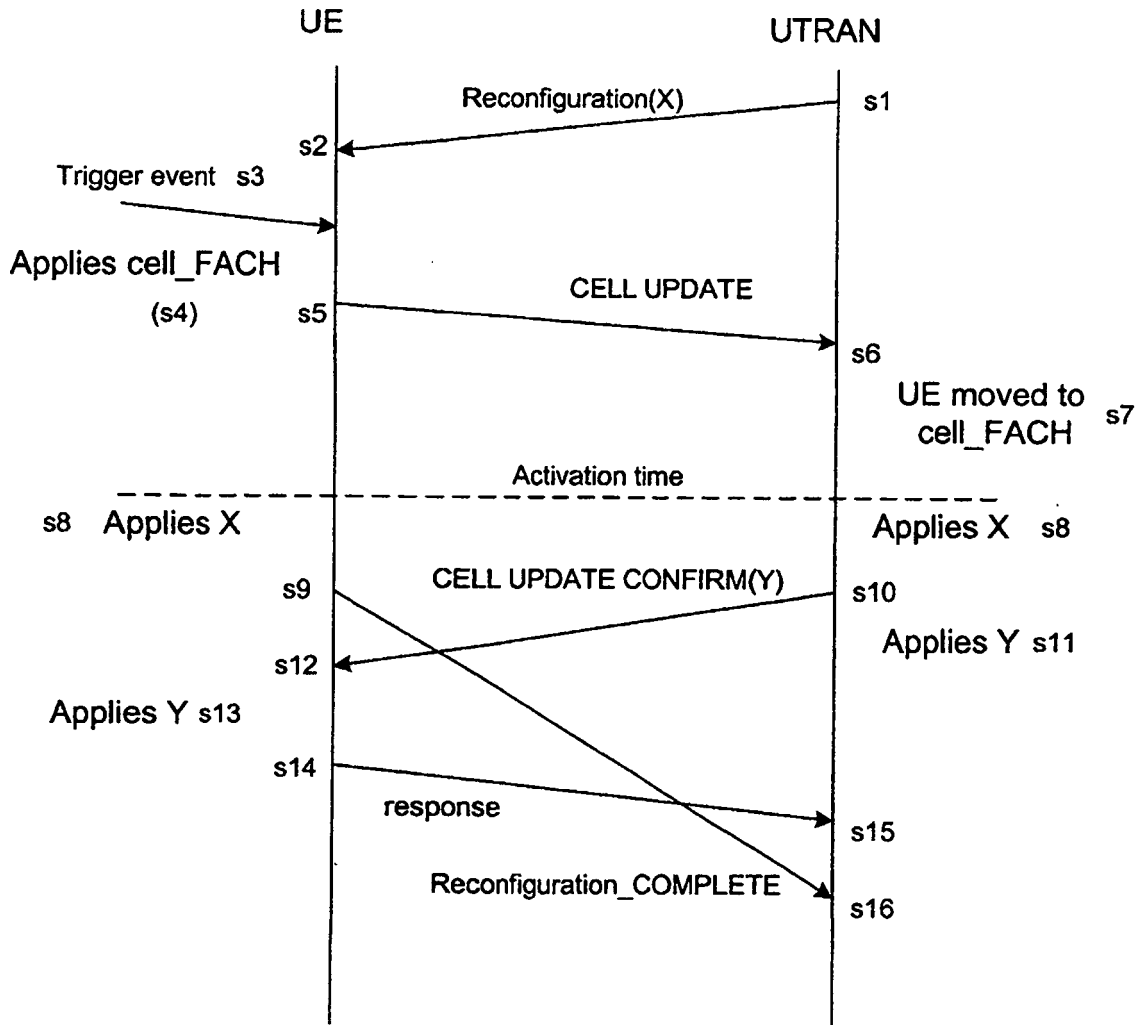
UE

UTRAN

Reconfiguration(X)

s1

s2

Trigger event s3

Applies cell_FACH

(s4)

s5

CELL UPDATE

s6

UE moved to cell_FACH

s7

Activation time

s8 Applies X

Applies X s8

s9

CELL UPDATE CONFIRM(Y)

s10

Applies Y s11

s12

Applies Y s13

s14

response

s15

Reconfiguration_COMPLETE

s16